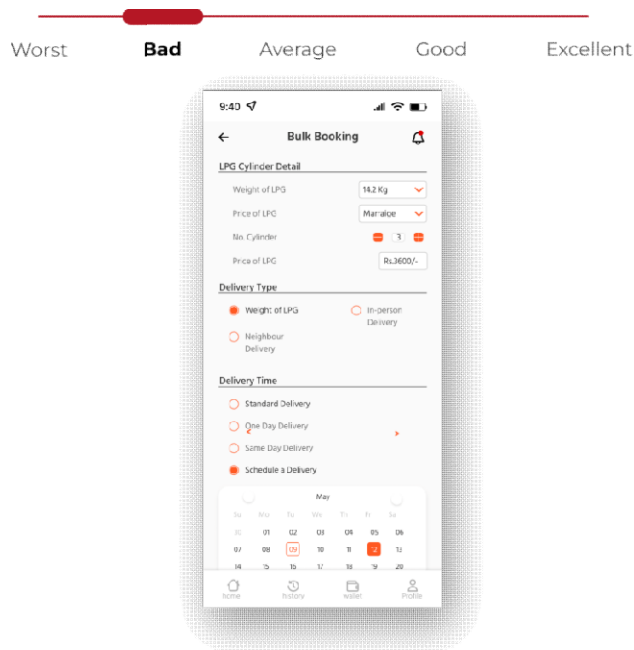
Worst Bad Average Good Excellent

9:40

Bulk Booking

LPG Cylinder Detail

Weight of LPG 14.2 Kg

Price of LPG Manalge

No. Cylinder 3

Price of LPG Rs.3600/-

Delivery Type

Weight of LPG

In-person Delivery

Neighbour Delivery

Delivery Time

Standard Delivery

One Day Delivery

Same Day Delivery

Schedule a Delivery

May

| Su | Mo | Tu | We | Th | Fr | Sa |
|---|---|---|---|---|---|---|
| 30 | 01 | 02 | 03 | 04 | 05 | 06 |
| 07 | 08 | 09 | 10 | 11 | 12 | 13 |
| 14 | 15 | 16 | 17 | 18 | 19 | 20 |

home history wallet Profile